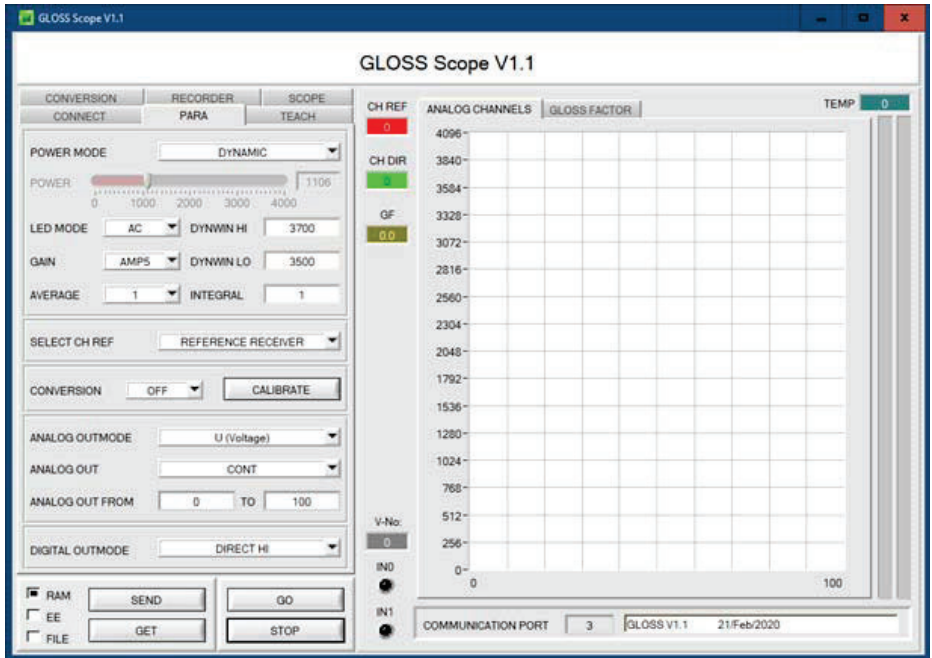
GLOSS Scope V1.1

GLOSS Scope V1.1

CONVERSION RECORDER SCOPE
CONNECT PARA TEACH

POWER MODE DYNAMIC

POWER 1106
0 1000 2000 3000 4000

LED MODE AC DYNWIN HI 3700

GAIN AMP5 DYNWIN LO 3500

AVERAGE 1 INTEGRAL 1

SELECT CH REF REFERENCE RECEIVER

CONVERSION OFF CALIBRATE

ANALOG OUTMODE U (Voltage)

ANALOG OUT CONT

ANALOG OUT FROM 0 TO 100

DIGITAL OUTMODE DIRECT HI

RAM
EE
FILE

SEND
GET
GO
STOP

CH REF
0

CH DIR
0

GF
0.0

V-No:
0

IN0

IN1

ANALOG CHANNELS GLOSS FACTOR

TEMP 0

4096
3840
3584
3328
3072
2816
2560
2304
2048
1792
1536
1280
1024
768
512
256
0
0 100

COMMUNICATION PORT 3 GLOSS V1.1 21/Feb/2020